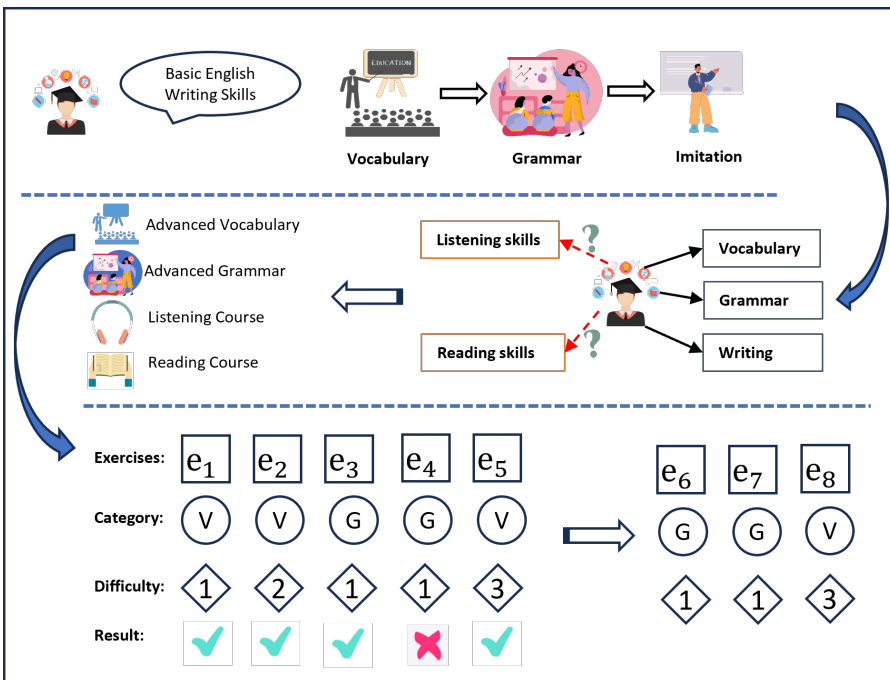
Basic English Writing Skills

EDUCATION

Vocabulary

Grammar

Imitation

Advanced Vocabulary

Advanced Grammar

Listening Course

Reading Course

Listening skills

Reading skills

Vocabulary

Grammar

Writing

Exercises: $e_1$ $e_2$ $e_3$ $e_4$ $e_5$

Category: V V G G V

Difficulty: 1 2 1 1 3

Result:

$e_6$ $e_7$ $e_8$

G G V

1 1 3